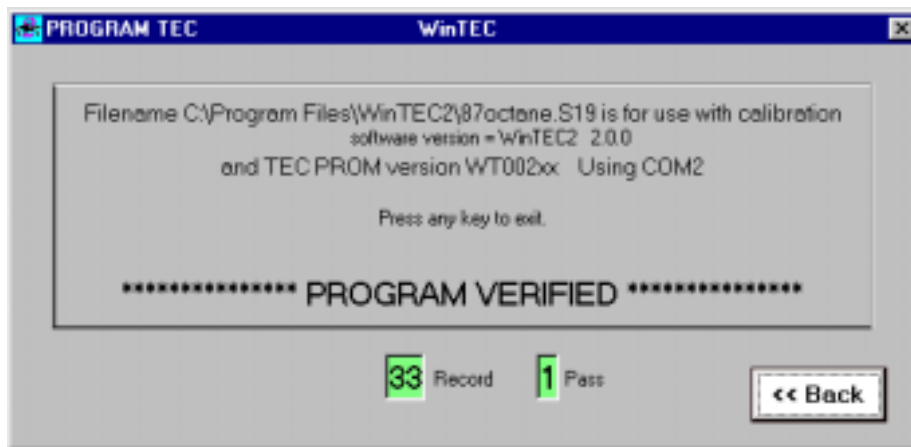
PROGRAM TEC WinTEC

Filename C:\Program Files\WinTEC2\87octane.S19 is for use with calibration
software version = WinTEC2 2.0.0
and TEC PROM version WT002xx Using COM2

Press any key to exit.

**************** PROGRAM VERIFIED ****************

33 Record 1 Pass

<< Back